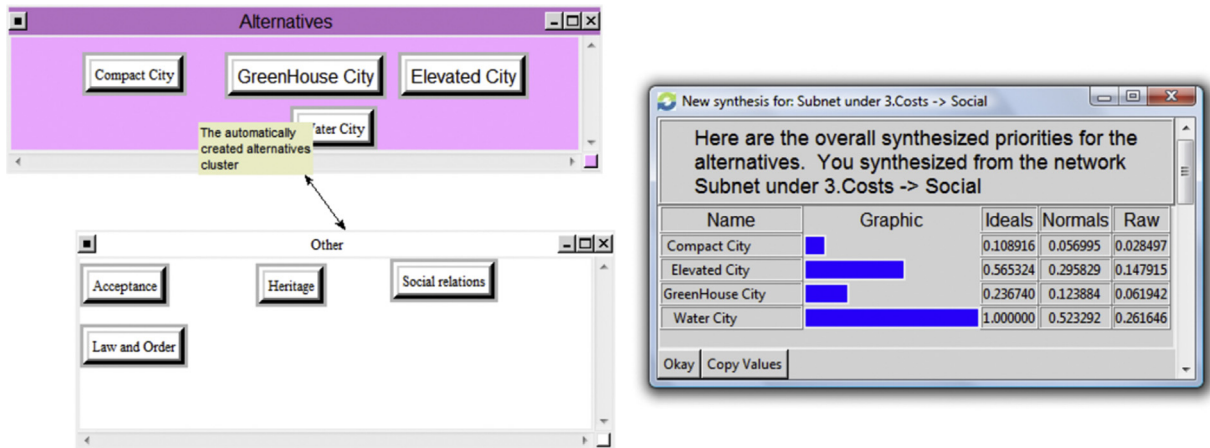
Alternatives

Compact City

GreenHouse City

Elevated City

Water City

The automatically created alternatives cluster

Other

Acceptance

Heritage

Social relations

Law and Order

New synthesis for: Subnet under 3.Costs -> Social

Here are the overall synthesized priorities for the alternatives. You synthesized from the network Subnet under 3.Costs -> Social

| Name | Graphic | Ideals | Normals | Raw |
|---|---|---|---|---|
| Compact City | | 0.108916 | 0.056995 | 0.028497 |
| Elevated City | | 0.565324 | 0.295829 | 0.147915 |
| GreenHouse City | | 0.236740 | 0.123884 | 0.061942 |
| Water City | | 1.000000 | 0.523292 | 0.261646 |

Okay

Copy Values